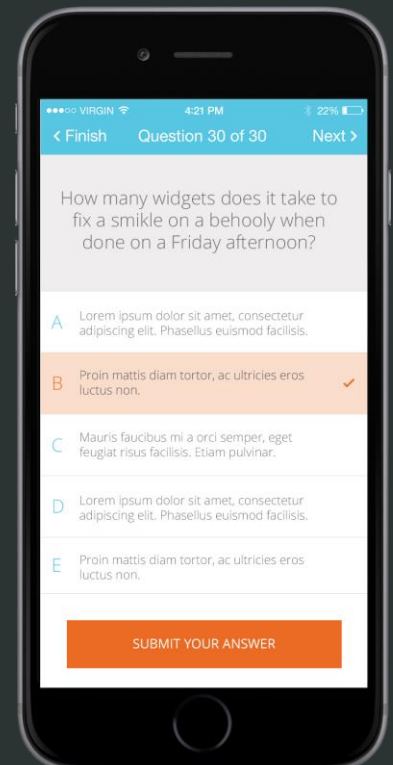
●●●○○ VIRGIN
4:21 PM
22%

< Finish
Question 30 of 30
Next >

How many widgets does it take to fix a smikle on a behooly when done on a Friday afternoon?

A Lorem ipsum dolor sit amet, consectetur adipiscing elit. Phasellus euismod facilisis.

B Proin mattis diam tortor, ac ultricies eros luctus non.

C Mauris faucibus mi a orci semper, eget feugiat risus facilisis. Etiam pulvinar.

D Lorem ipsum dolor sit amet, consectetur adipiscing elit. Phasellus euismod facilisis.

E Proin mattis diam tortor, ac ultricies eros luctus non.

SUBMIT YOUR ANSWER